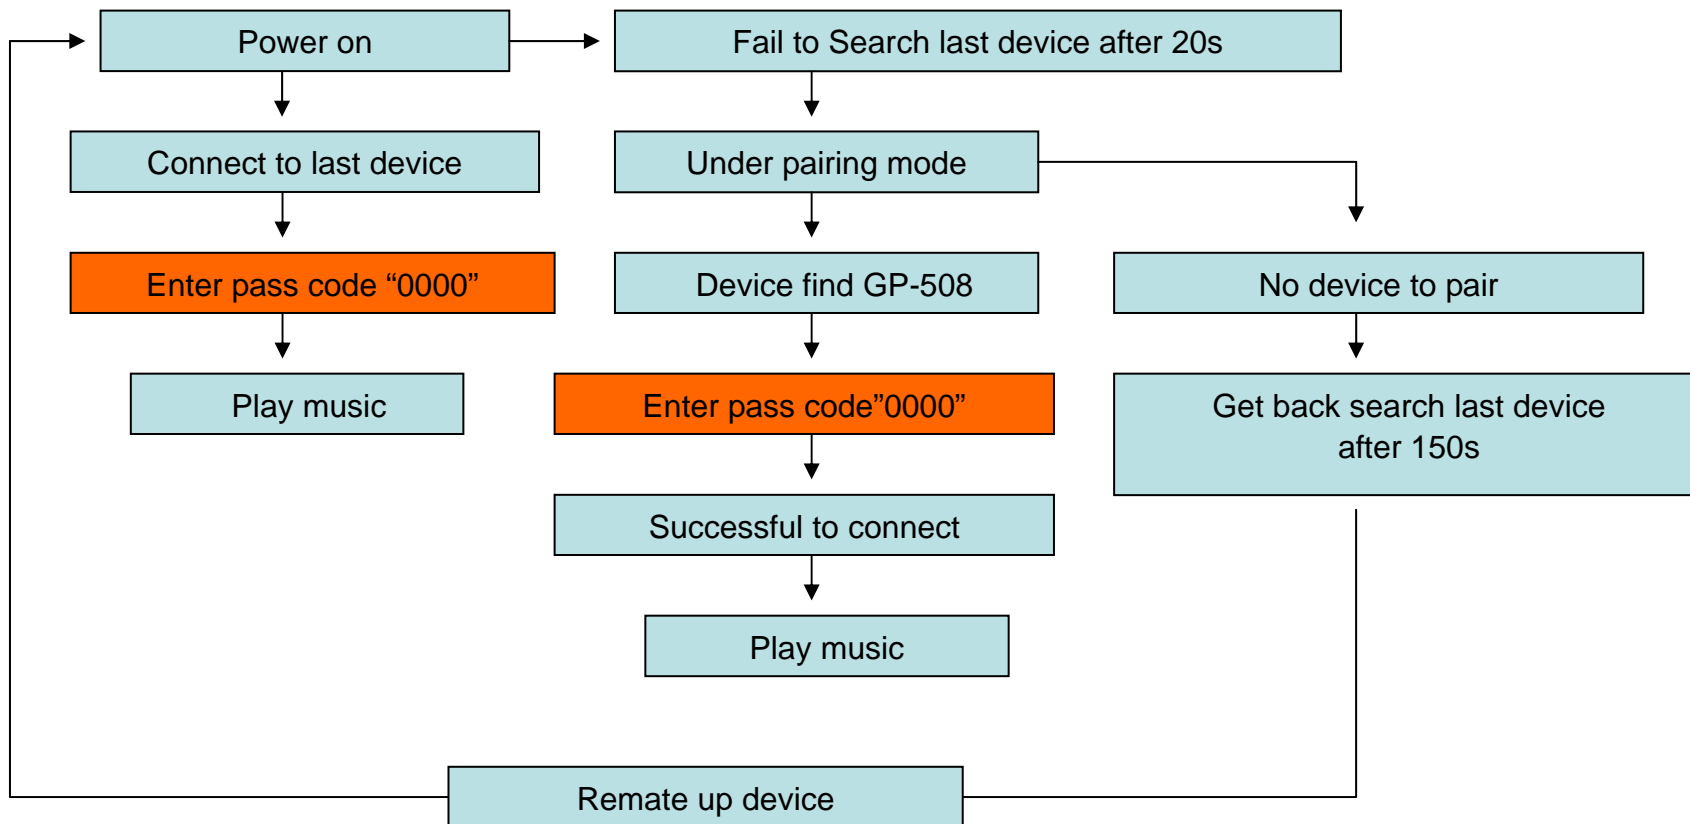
Power on

Fail to Search last device after 20s

Connect to last device

Under pairing mode

Enter pass code “0000”

Device find GP-508

No device to pair

Play music

Enter pass code”0000”

Get back search last device after 150s

Successful to connect

Play music

Remate up device